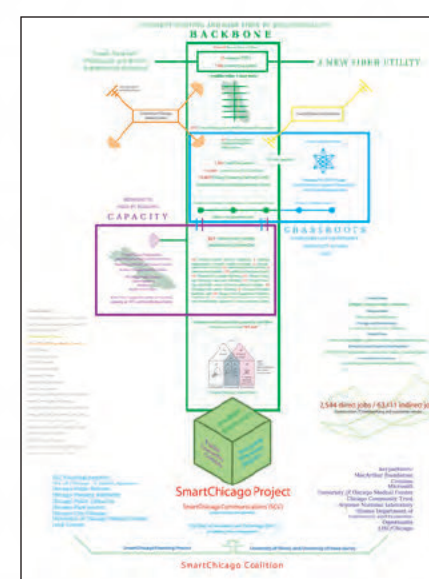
BACKBONE

A NEW FIBER UTILITY

CAPACITY

GRASSROOTS

2,544 direct jobs / 63,411 indirect jobs

SmartChicago Project

SmartChicago Communications (SCC)

Key partners:
MacArthur Foundation
Comcast
Microsoft
University of Chicago Medical Center
Chicago Community Trust
Argonne National Laboratory
Illinois Department of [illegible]
Opportunity
LISC/Chicago

SCC Founding partners:
Chicago Housing Authority
Chicago Public Schools
Chicago Transit Authority
Chicago Public Library
Chicago Park District
Greater Chicago Schools
University of Chicago Medical Center
LISC Chicago

SmartChicago Coalition